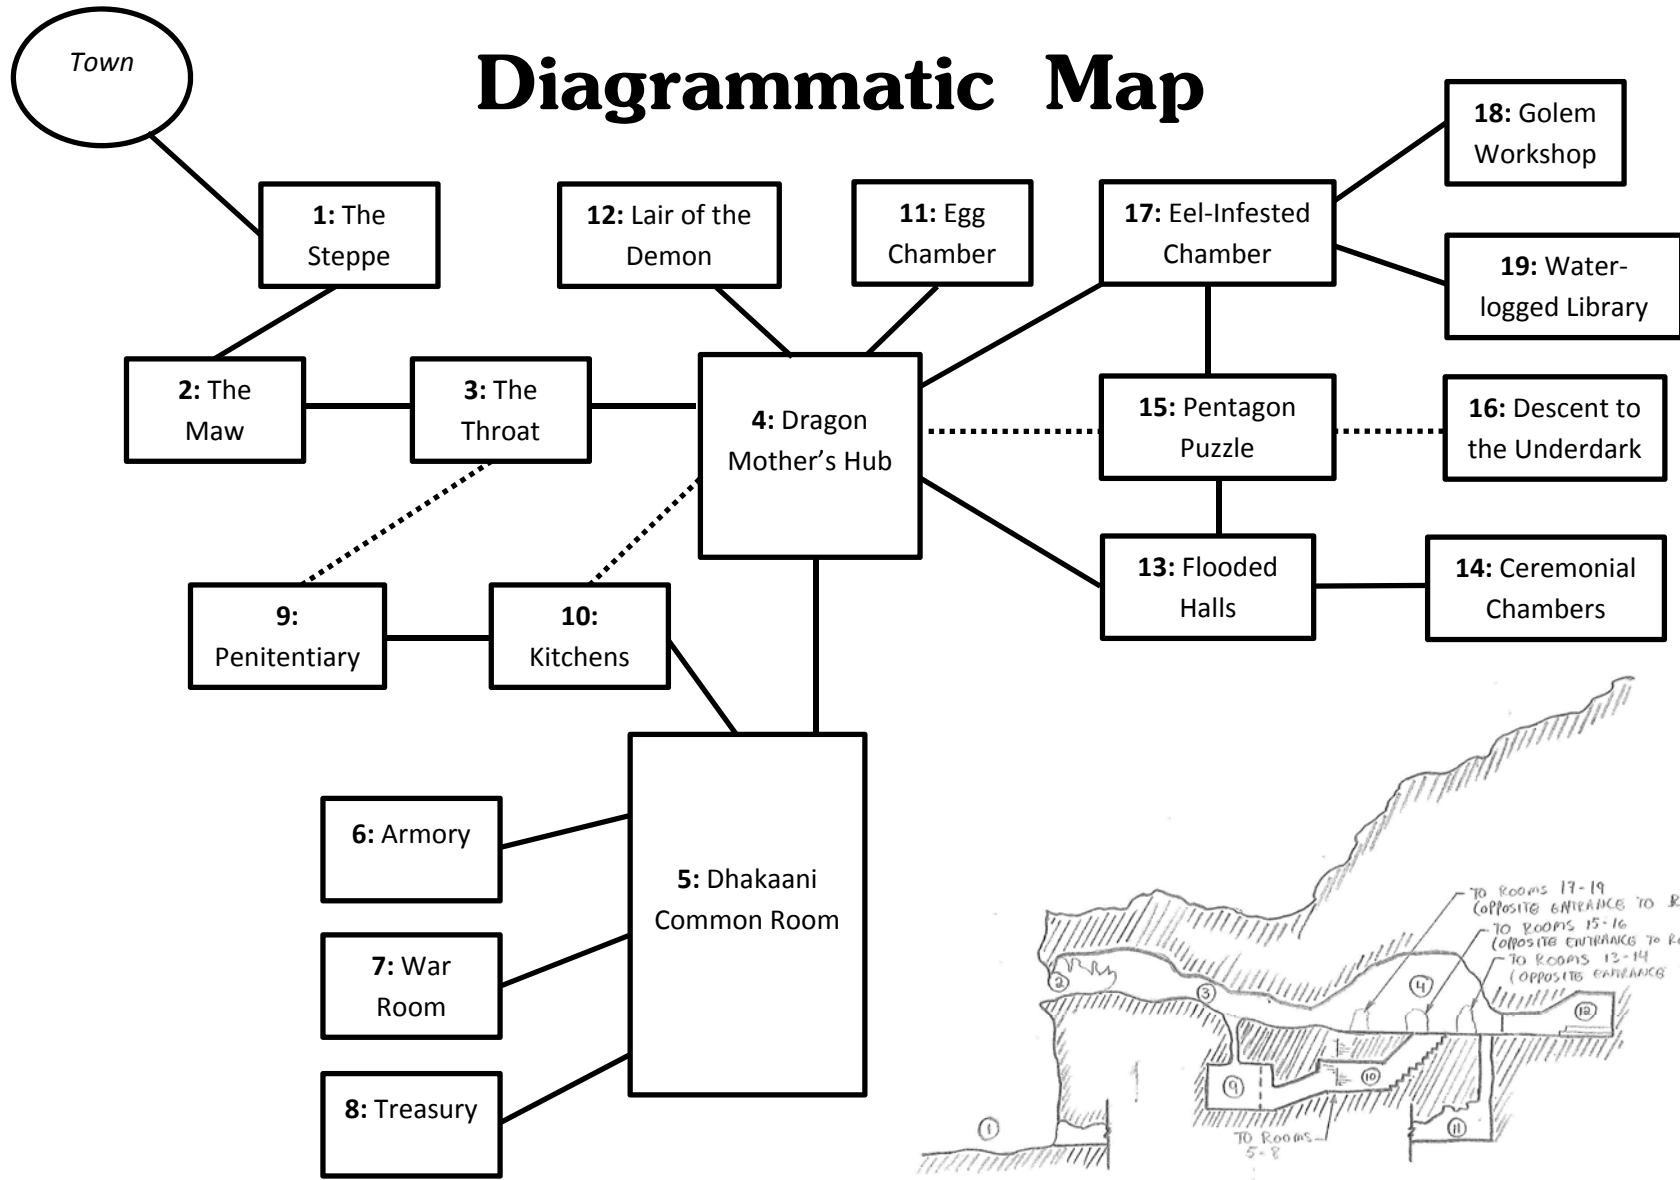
Town

Diagrammatic Map

1: The Steppe

12: Lair of the Demon

11: Egg Chamber

17: Eel-Infested Chamber

18: Golem Workshop

19: Waterlogged Library

2: The Maw

3: The Throat

4: Dragon Mother's Hub

15: Pentagon Puzzle

16: Descent to the Underdark

13: Flooded Halls

14: Ceremonial Chambers

9: Penitentiary

10: Kitchens

5: Dhakaani Common Room

6: Armory

7: War Room

8: Treasury

TO ROOMS 17-19 (OPPOSITE ENTRANCE TO R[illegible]

TO ROOMS 15-16 (OPPOSITE ENTRANCE TO R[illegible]

TO ROOMS 13-14 (OPPOSITE ENTRANCE

2 3 4 12 9 10 1 11

TO ROOMS 5-8